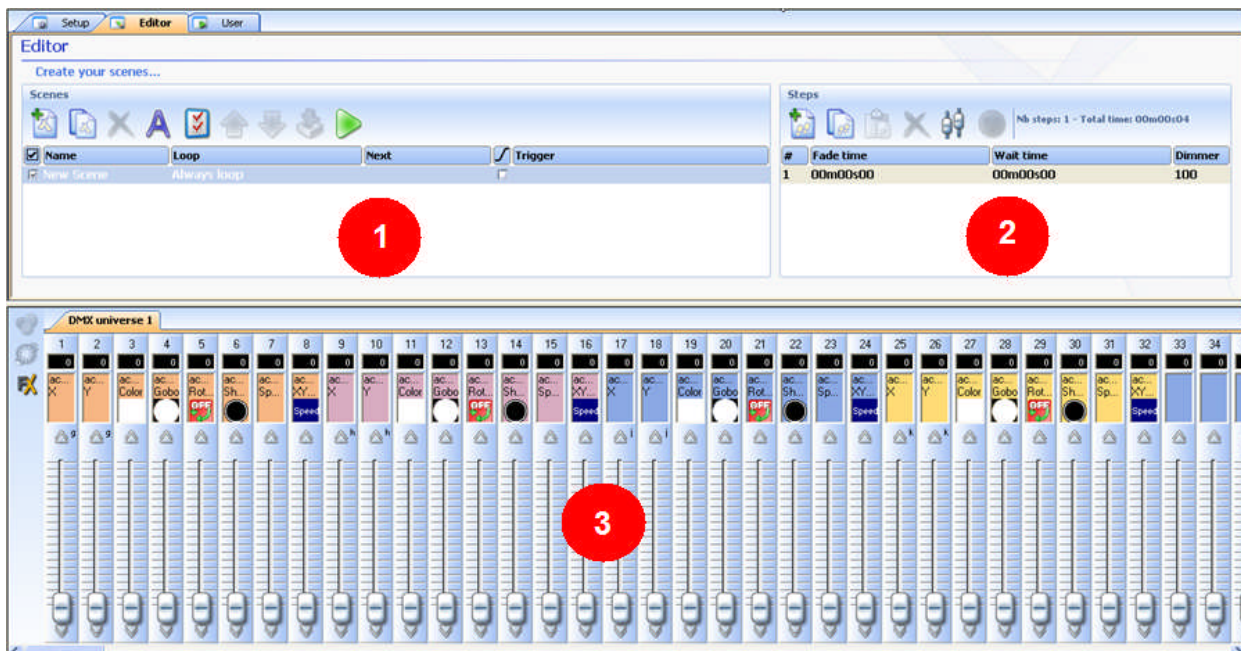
Setup Editor User

Editor

Create your scenes...

Scenes

| Name | Loop | Next | Trigger |
|---|---|---|---|
| New Scene | Always loop | | |

1

Steps

Nb steps: 1 - Total time: 00m00s04

| # | Fade time | Wait time | Dimmer |
|---|---|---|---|
| 1 | 00m00s00 | 00m00s00 | 100 |

2

FX

DMX universe 1

1 2 3 4 5 6 7 8 9 10 11 12 13 14 15 16 17 18 19 20 21 22 23 24 25 26 27 28 29 30 31 32 33 34

0 0 0 0 0 0 0 0 0 0 0 0 0 0 0 0 0 0 0 0 0 0 0 0 0 0 0 0 0 0 0 0 0 0

ac... X ac... Y ac... Color ac... Gobo ac... Rot... OFF ac... Sh... ac... Sp... ac... XY... Speed ac... X ac... Y ac... Color ac... Gobo ac... Rot... OFF ac... Sh... ac... Sp... ac... XY... Speed ac... X ac... Y ac... Color ac... Gobo ac... Rot... OFF ac... Sh... ac... Sp... ac... XY... Speed ac... X ac... Y ac... Color ac... Gobo ac... Rot... OFF ac... Sh... ac... Sp... ac... XY... Speed

g g h h i i k k

3